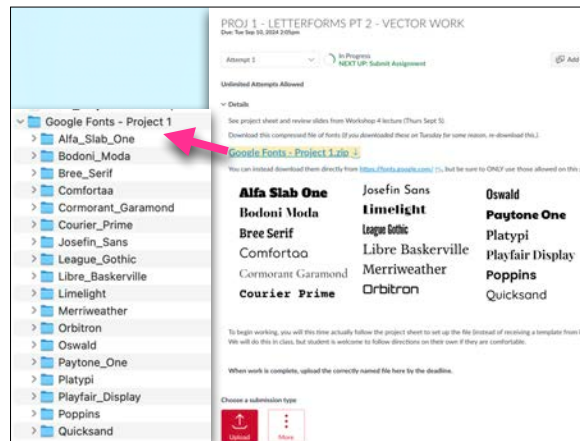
PROJ 1 - LETTERFORMS PT 2 - VECTOR WORK
Due: Tue Sep 10, 2024 2:05pm

Attempt 1

In Progress
NEXT UP: Submit Assignment

Add

Unlimited Attempts Allowed

Details

See project sheet and review slides from Workshop 4 lecture (Thurs Sept 5)

Download this compressed file of fonts (if you downloaded these on Tuesday for some reason, re-download this.)

Google Fonts - Project 1.zip

You can instead download them directly from https://fonts.google.com/, but be sure to ONLY use those allowed on this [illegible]

Alfa Slab One
Bodoni Moda
Bree Serif
Comfortaa
Cormorant Garamond
Courier Prime

Josefin Sans
Limelight
League Gothic
Libre Baskerville
Merriweather
Orbitron

Oswald
Paytone One
Platypi
Playfair Display
Poppins
Quicksand

To begin working, you will this time actually follow the project sheet to set up the file (instead of receiving a template from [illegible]
We will do this in class, but student is welcome to follow directions on their own if they are comfortable.

When work is complete, upload the correctly named file here by the deadline.

Choose a submission type

Upload
More

Google Fonts - Project 1
Alfa_Slab_One
Bodoni_Moda
Bree_Serif
Comfortaa
Cormorant_Garamond
Courier_Prime
Josefin_Sans
League_Gothic
Libre_Baskerville
Limelight
Merriweather
Orbitron
Oswald
Paytone_One
Platypi
Playfair_Display
Poppins
Quicksand